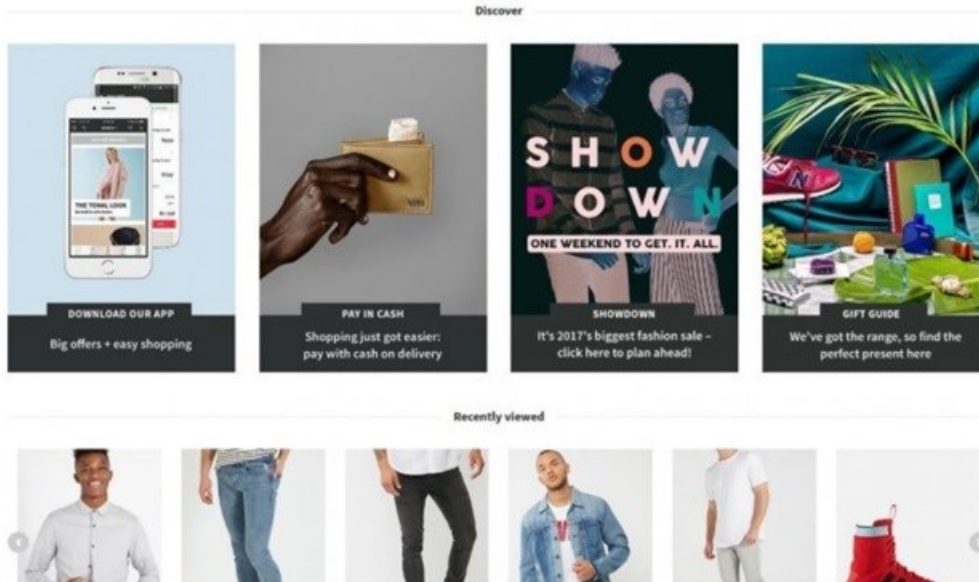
Discover

THE TONAL LOOK

DOWNLOAD OUR APP

Big offers + easy shopping

PAY IN CASH

Shopping just got easier: pay with cash on delivery

SHOW DOWN

ONE WEEKEND TO GET. IT. ALL.

SHOWDOWN

It's 2017's biggest fashion sale – click here to plan ahead!

GIFT GUIDE

We've got the range, so find the perfect present here

Recently viewed